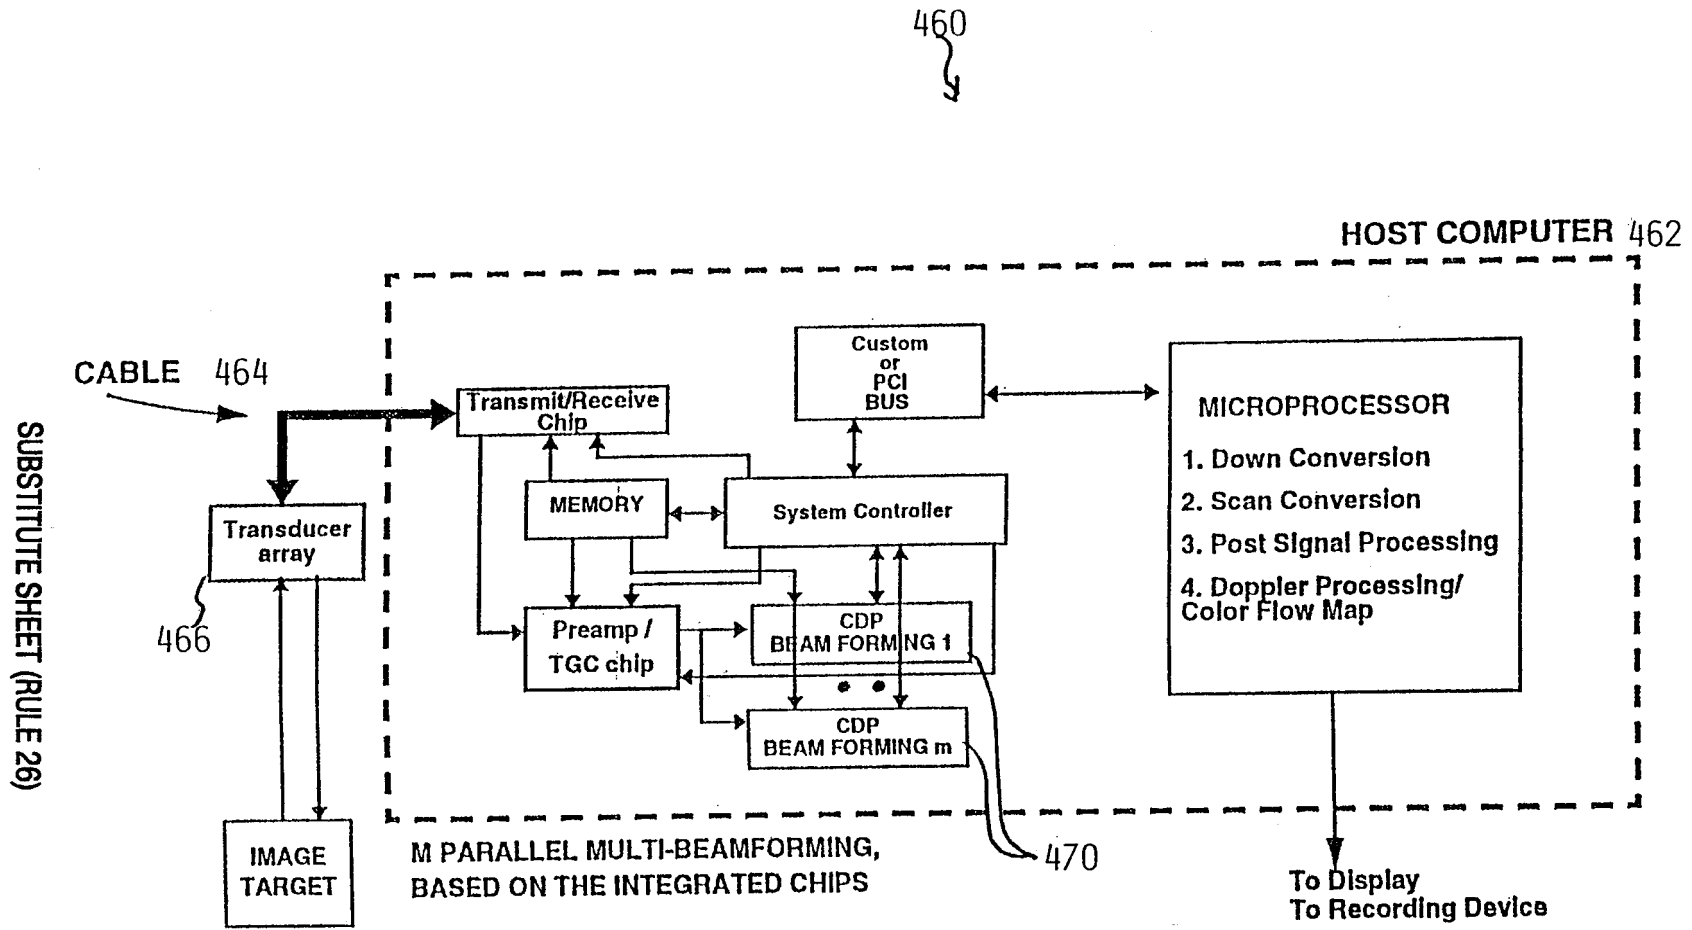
460

HOST COMPUTER 462

CABLE 464

SUBSTITUTE SHEET (RULE 26)

Transmit/Receive Chip

Custom or PCI BUS

MICROPROCESSOR

1. Down Conversion

2. Scan Conversion

3. Post Signal Processing

4. Doppler Processing/ Color Flow Map

MEMORY

System Controller

Transducer array

466

Preamp / TGC chip

CDP BEAM FORMING 1

CDP BEAM FORMING m

IMAGE TARGET

M PARALLEL MULTI-BEAMFORMING, BASED ON THE INTEGRATED CHIPS

470

To Display
To Recording Device